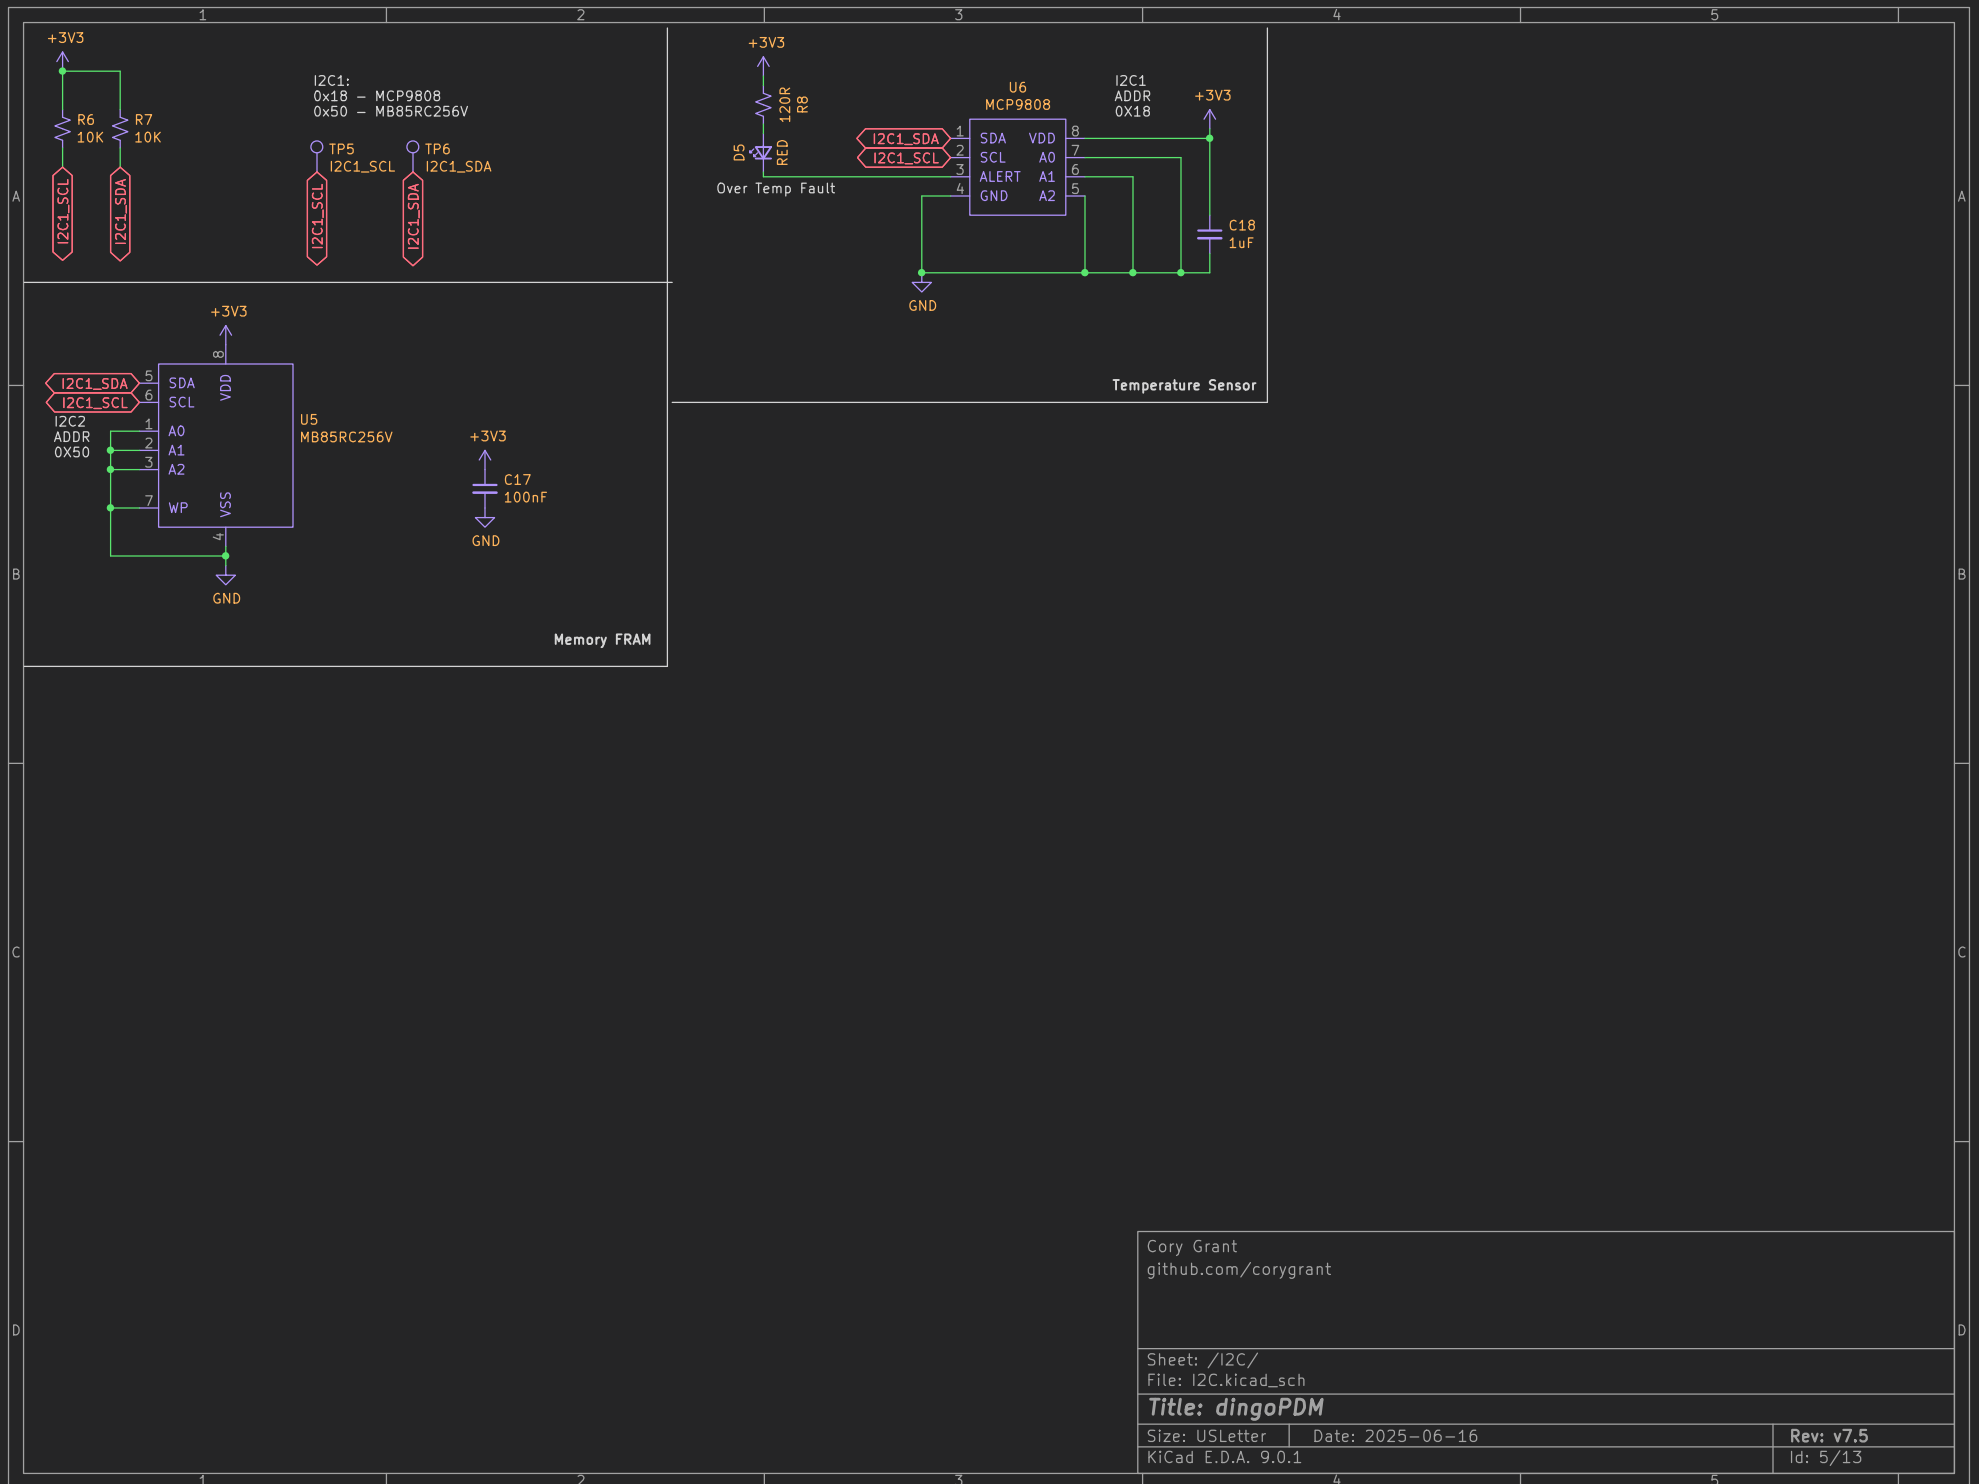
1 2 3 4 5

A

+3V3

R6
10K

R7
10K

I2C1_SCL

I2C1_SDA

I2C1:
0x18 – MCP9808
0x50 – MB85RC256V

TP5
I2C1_SCL

TP6
I2C1_SDA

I2C1_SCL

I2C1_SDA

+3V3

120R
R8

D5

RED

Over Temp Fault

U6
MCP9808

I2C1_SDA
I2C1_SCL

1 SDA
2 SCL
3 ALERT
4 GND

VDD 8
A0 7
A1 6
A2 5

I2C1
ADDR
0X18

+3V3

C18
1uF

GND

Temperature Sensor

B

+3V3

8

I2C1_SDA
I2C1_SCL

5 SDA
6 SCL

VDD

I2C2
ADDR
0X50

1 A0
2 A1
3 A2

7 WP

VSS

4

U5
MB85RC256V

+3V3

C17
100nF

GND

GND

Memory FRAM

C

D

Cory Grant
github.com/corygrant

Sheet: /I2C/
File: I2C.kicad_sch

Title: dingoPDM

Size: USLetter
Date: 2025-06-16
Rev: v7.5
KiCad E.D.A. 9.0.1
Id: 5/13

1 2 3 4 5